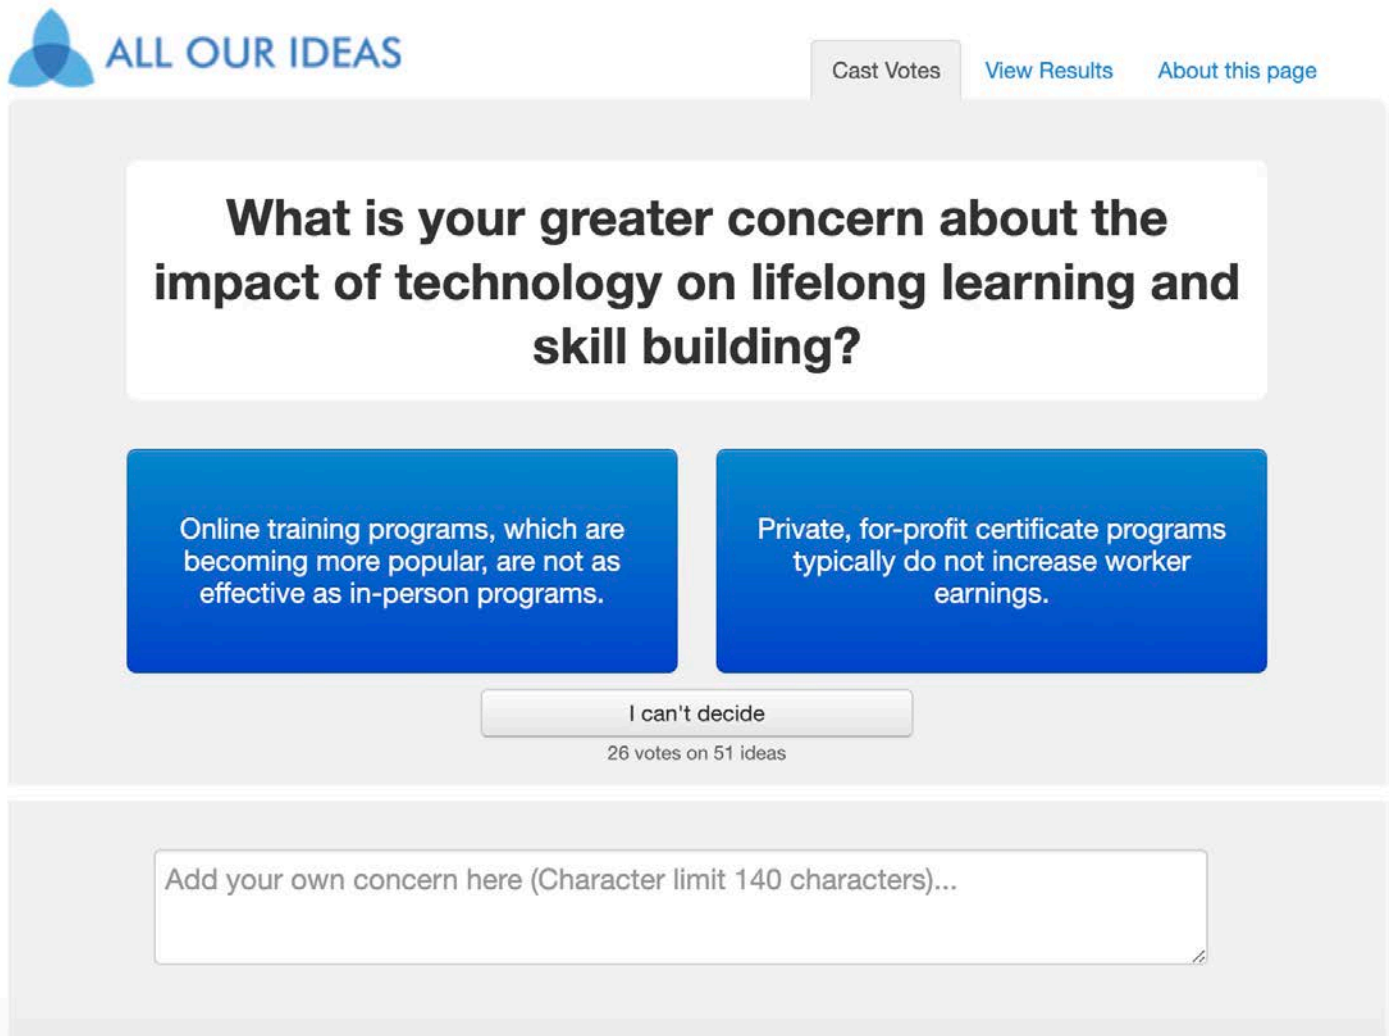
ALL OUR IDEAS

Cast Votes | View Results | About this page

What is your greater concern about the impact of technology on lifelong learning and skill building?

Online training programs, which are becoming more popular, are not as effective as in-person programs.

Private, for-profit certificate programs typically do not increase worker earnings.

I can't decide

26 votes on 51 ideas

Add your own concern here (Character limit 140 characters)...